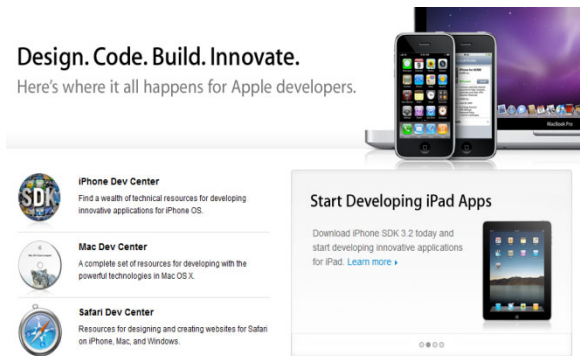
Design. Code. Build. Innovate.

Here's where it all happens for Apple developers.

SDK

iPhone Dev Center

Find a wealth of technical resources for developing innovative applications for iPhone OS.

Mac Dev Center

A complete set of resources for developing with the powerful technologies in Mac OS X.

Safari Dev Center

Resources for designing and creating websites for Safari on iPhone, Mac, and Windows.

Start Developing iPad Apps

Download iPhone SDK 3.2 today and start developing innovative applications for iPad. Learn more ›

MacBook Pro